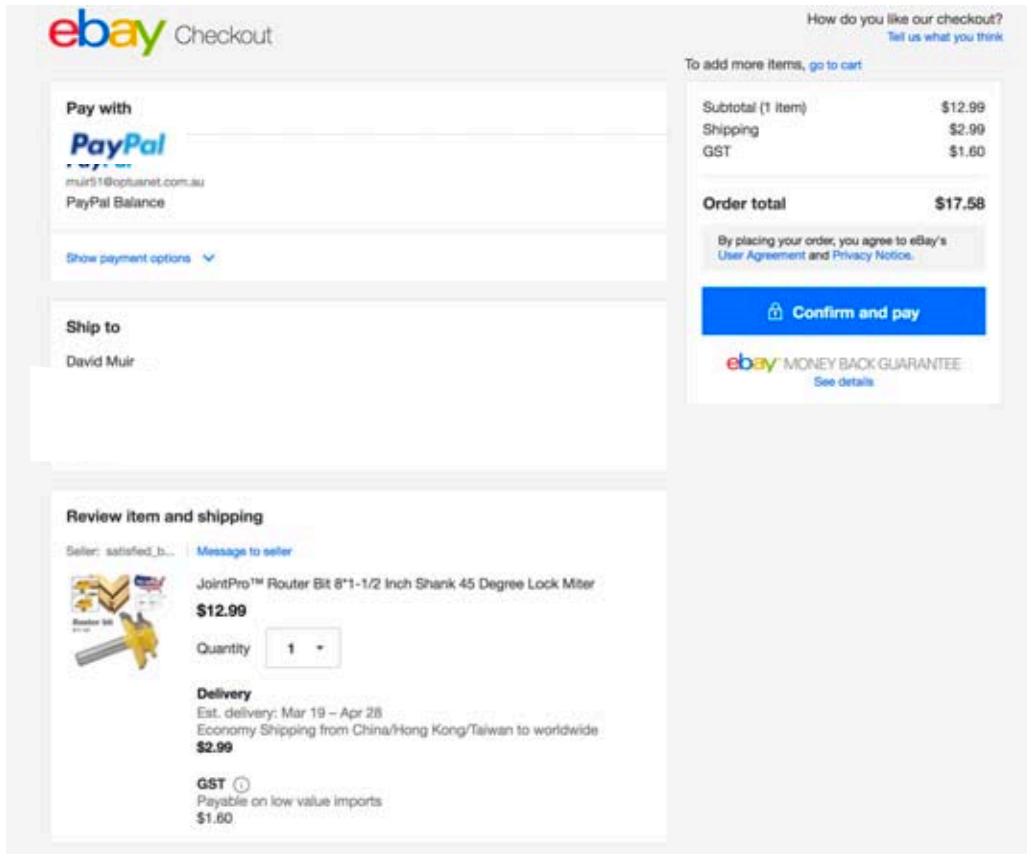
ebay Checkout

How do you like our checkout?
Tell us what you think

To add more items, go to cart

Pay with

PayPal
muir51@optusnet.com.au
PayPal Balance

Show payment options

Ship to

David Muir

Review item and shipping

Seller: satisfied_b... | Message to seller

JointPro™ Router Bit 8*1-1/2 Inch Shank 45 Degree Lock Miter
$12.99

Quantity 1

Delivery
Est. delivery: Mar 19 – Apr 28
Economy Shipping from China/Hong Kong/Taiwan to worldwide
$2.99

GST
Payable on low value imports
$1.60

| | |
|---|---|
| Subtotal (1 item) | $12.99 |
| Shipping | $2.99 |
| GST | $1.60 |
| Order total | $17.58 |

By placing your order, you agree to eBay's User Agreement and Privacy Notice.

Confirm and pay

ebay MONEY BACK GUARANTEE
See details